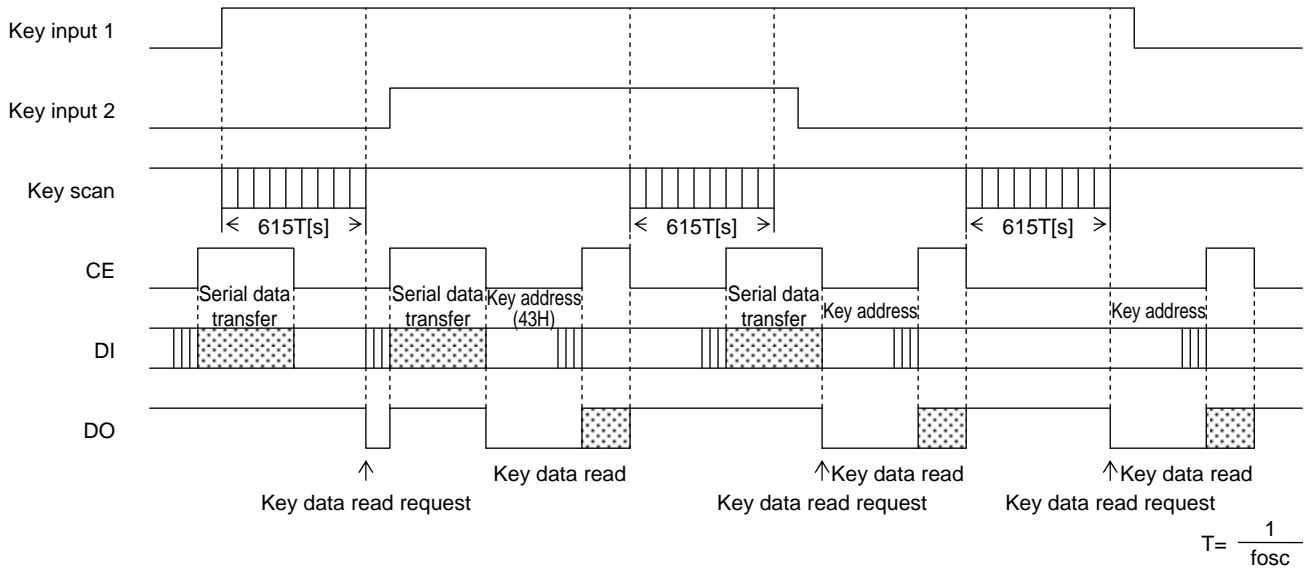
Key input 1

Key input 2

Key scan

615T[s]

615T[s]

615T[s]

CE

Serial data transfer

Serial data transfer

Key address (43H)

Serial data transfer

Key address

Key address

DI

DO

Key data read request

Key data read

Key data read

Key data read request

Key data read

Key data read request

T= $\frac{1}{fosc}$